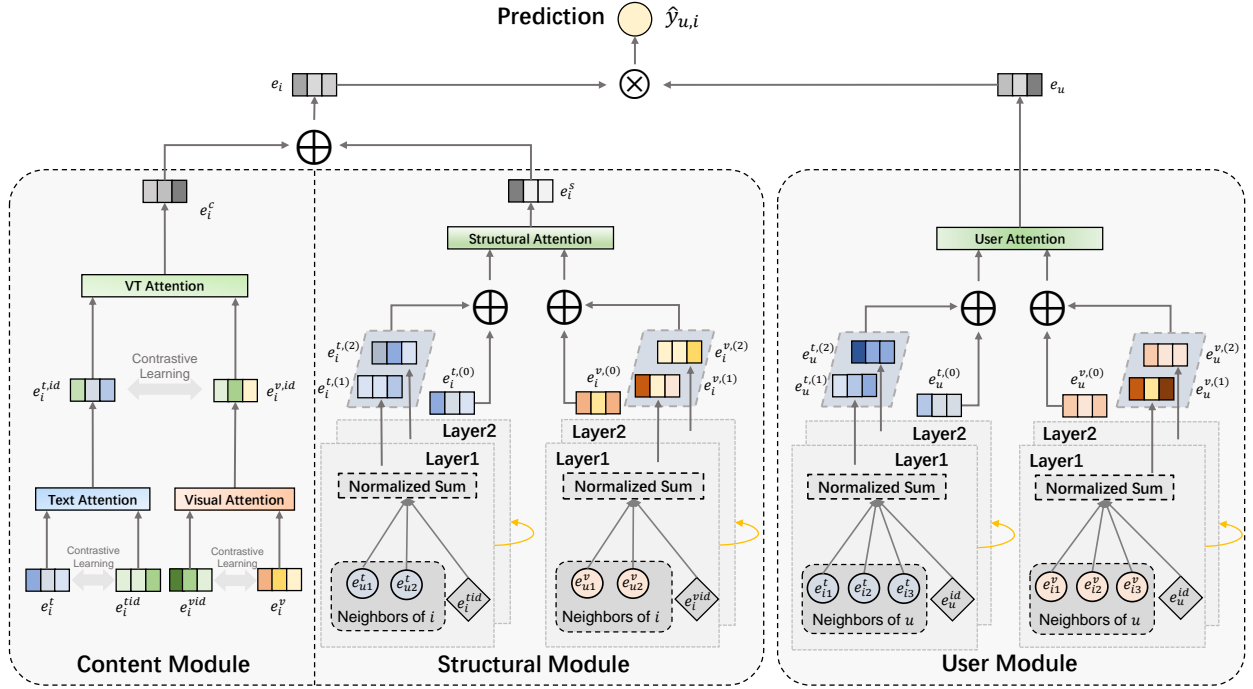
Prediction $\hat{y}_{u,i}$

$e_i$

$e_u$

$e_i^c$

$e_i^s$

VT Attention

Structural Attention

User Attention

Contrastive Learning

$e_i^{t,id}$

$e_i^{v,id}$

Text Attention

Visual Attention

Contrastive Learning

Contrastive Learning

$e_i^t$

$e_i^{tid}$

$e_i^{vid}$

$e_i^v$

$e_i^{t,(2)}$

$e_i^{t,(1)}$

$e_i^{t,(0)}$

$e_i^{v,(0)}$

$e_i^{v,(2)}$

$e_i^{v,(1)}$

Layer2

Layer1

Normalized Sum

$e_{u1}^t$ $e_{u2}^t$

Neighbors of $i$

$e_i^{tid}$

Layer2

Layer1

Normalized Sum

$e_{u1}^v$ $e_{u2}^v$

Neighbors of $i$

$e_i^{vid}$

$e_u^{t,(2)}$

$e_u^{t,(1)}$

$e_u^{t,(0)}$

$e_u^{v,(0)}$

$e_u^{v,(2)}$

$e_u^{v,(1)}$

Layer2

Layer1

Normalized Sum

$e_{i1}^t$ $e_{i2}^t$ $e_{i3}^t$

Neighbors of $u$

$e_u^{id}$

Layer2

Layer1

Normalized Sum

$e_{i1}^v$ $e_{i2}^v$ $e_{i3}^v$

Neighbors of $u$

$e_u^{id}$

Content Module

Structural Module

User Module